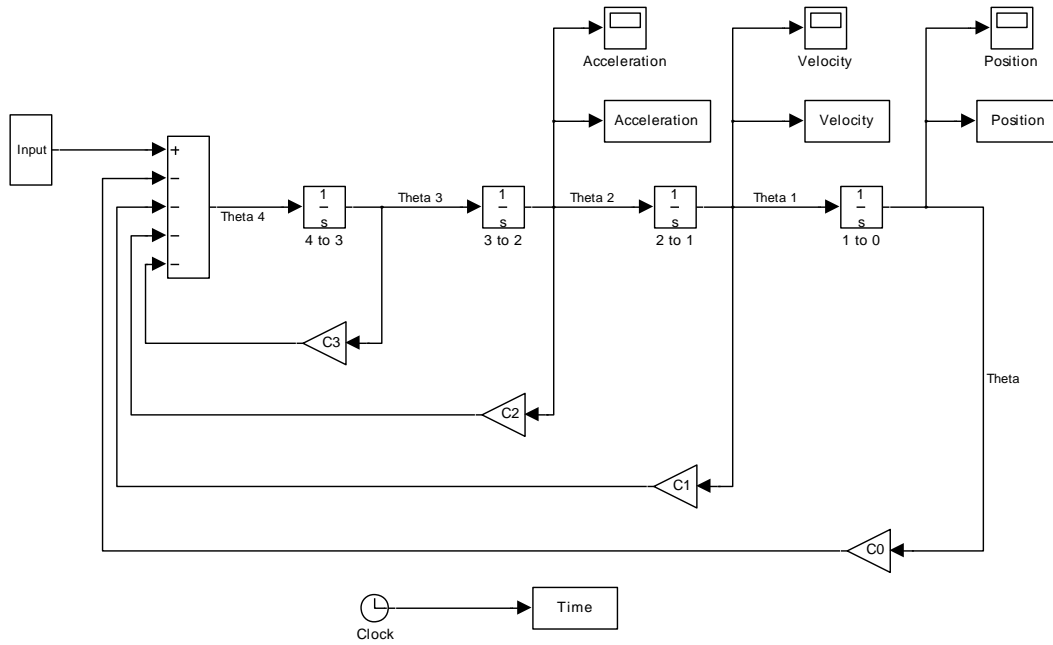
Acceleration

Velocity

Position

Input

+
–
–
–
–

Acceleration

Velocity

Position

Theta 4

$\frac{1}{s}$
4 to 3

Theta 3

$\frac{1}{s}$
3 to 2

Theta 2

$\frac{1}{s}$
2 to 1

Theta 1

$\frac{1}{s}$
1 to 0

C3

C2

Theta

C1

C0

Clock

Time